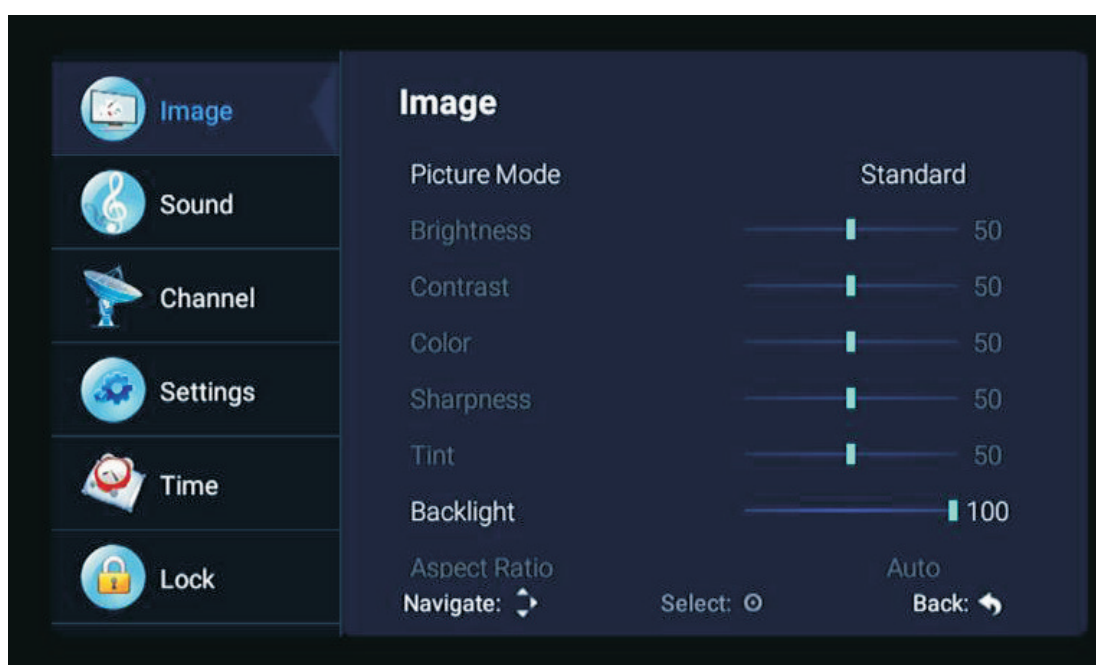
Image
Sound
Channel
Settings
Time
Lock

Image

| | |
|---|---|
| Picture Mode | Standard |
| Brightness | 50 |
| Contrast | 50 |
| Color | 50 |
| Sharpness | 50 |
| Tint | 50 |
| Backlight | 100 |
| Aspect Ratio | Auto |

Navigate:
Select:
Back: